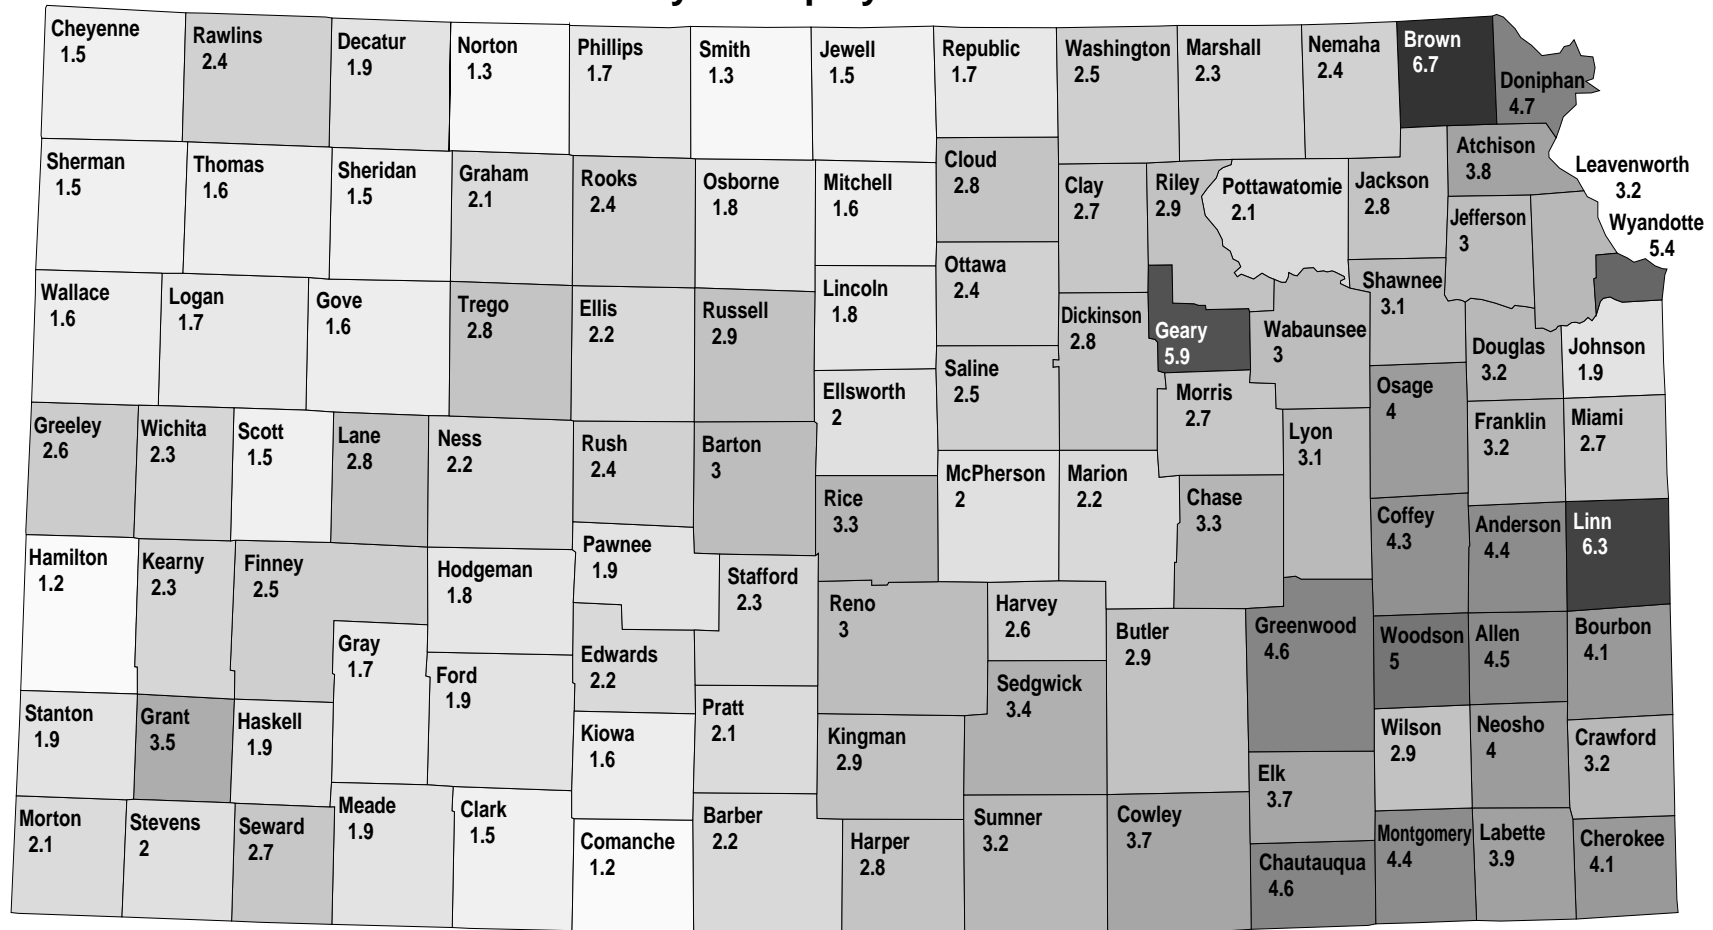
Cheyenne 1.5
Rawlins 2.4
Decatur 1.9
Norton 1.3
Phillips 1.7
Smith 1.3
Jewell 1.5
Republic 1.7
Washington 2.5
Marshall 2.3
Nemaha 2.4
Brown 6.7
Doniphan 4.7
Sherman 1.5
Thomas 1.6
Sheridan 1.5
Graham 2.1
Rooks 2.4
Osborne 1.8
Mitchell 1.6
Cloud 2.8
Clay 2.7
Riley 2.9
Pottawatomie 2.1
Jackson 2.8
Atchison 3.8
Leavenworth 3.2
Jefferson 3
Wyandotte 5.4
Wallace 1.6
Logan 1.7
Gove 1.6
Trego 2.8
Ellis 2.2
Russell 2.9
Lincoln 1.8
Ottawa 2.4
Dickinson 2.8
Geary 5.9
Wabaunsee 3
Shawnee 3.1
Douglas 3.2
Johnson 1.9
Saline 2.5
Ellsworth 2
Greeley 2.6
Wichita 2.3
Scott 1.5
Lane 2.8
Ness 2.2
Rush 2.4
Barton 3
Morris 2.7
Lyon 3.1
Osage 4
Franklin 3.2
Miami 2.7
McPherson 2
Marion 2.2
Rice 3.3
Chase 3.3
Coffey 4.3
Anderson 4.4
Linn 6.3
Hamilton 1.2
Kearny 2.3
Finney 2.5
Hodgeman 1.8
Pawnee 1.9
Stafford 2.3
Reno 3
Harvey 2.6
Butler 2.9
Greenwood 4.6
Woodson 5
Allen 4.5
Bourbon 4.1
Gray 1.7
Ford 1.9
Edwards 2.2
Sedgwick 3.4
Stanton 1.9
Grant 3.5
Haskell 1.9
Pratt 2.1
Kiowa 1.6
Kingman 2.9
Wilson 2.9
Neosho 4
Crawford 3.2
Elk 3.7
Morton 2.1
Stevens 2
Seward 2.7
Meade 1.9
Clark 1.5
Comanche 1.2
Barber 2.2
Harper 2.8
Sumner 3.2
Cowley 3.7
Chautauqua 4.6
Montgomery 4.4
Labette 3.9
Cherokee 4.1